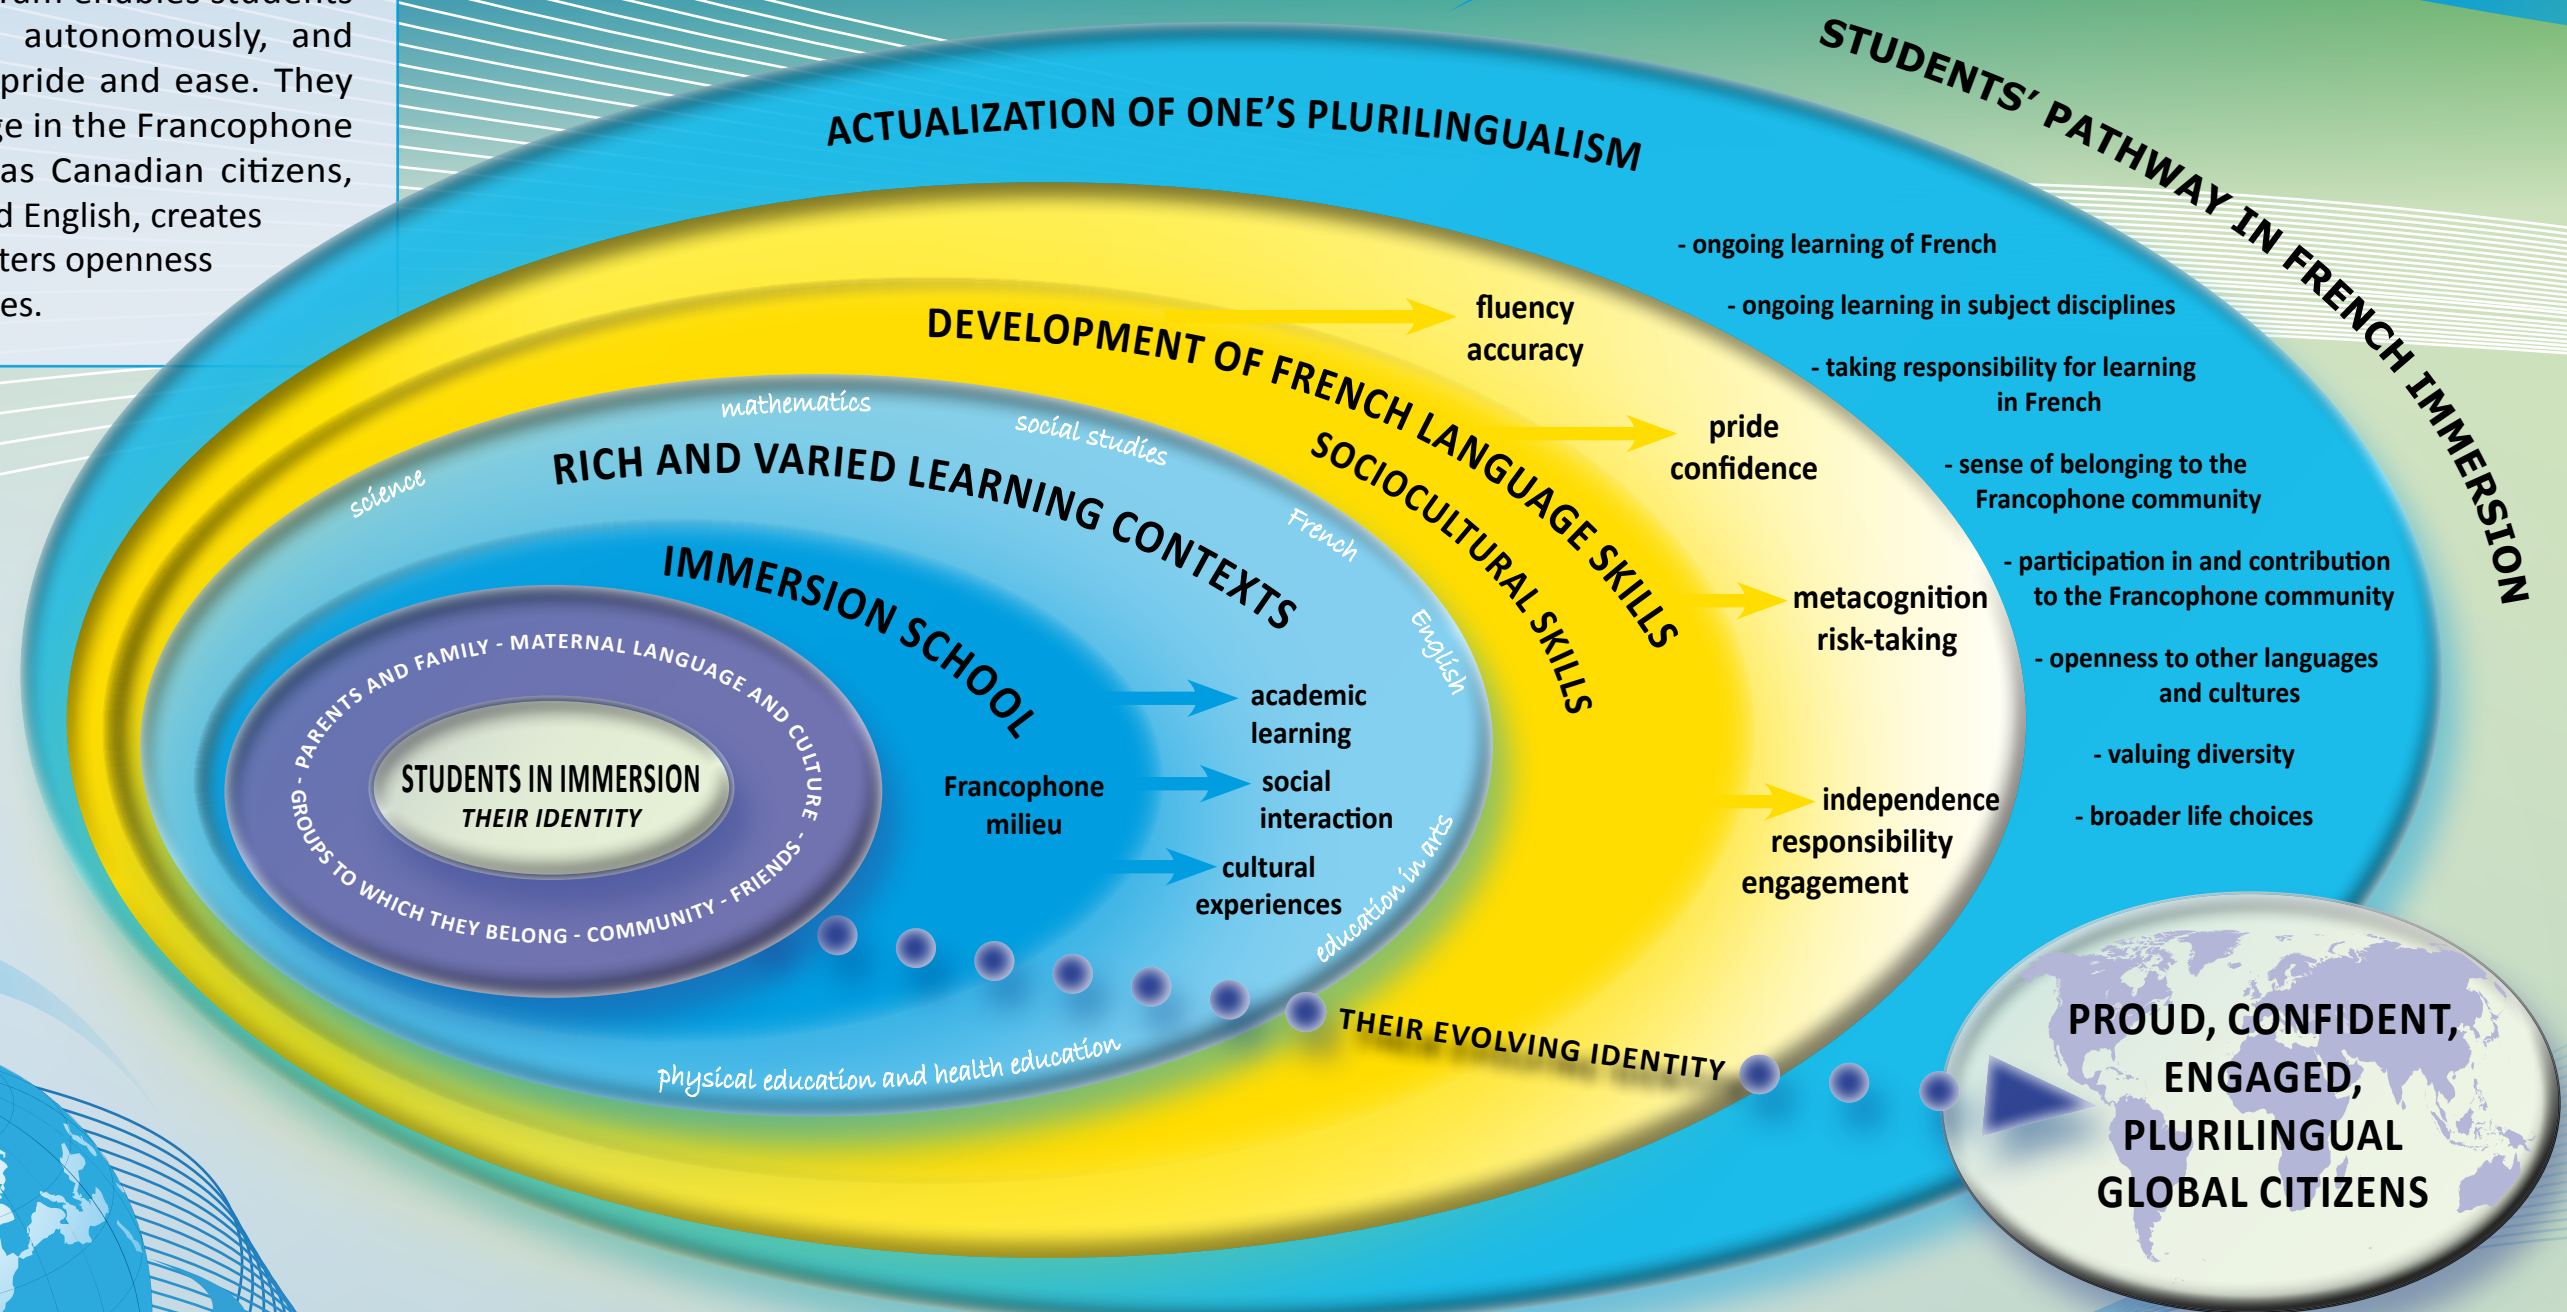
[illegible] enables students autonomously, and pride and ease. They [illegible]e in the Francophone as Canadian citizens, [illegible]d English, creates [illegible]ters openness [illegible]es.

STUDENTS' PATHWAY IN FRENCH IMMERSION

ACTUALIZATION OF ONE'S PLURILINGUALISM

- ongoing learning of French
- ongoing learning in subject disciplines
- taking responsibility for learning in French
- sense of belonging to the Francophone community
- participation in and contribution to the Francophone community
- openness to other languages and cultures
- valuing diversity
- broader life choices

DEVELOPMENT OF FRENCH LANGUAGE SKILLS

SOCIOCULTURAL SKILLS

fluency
accuracy

pride
confidence

metacognition
risk-taking

independence
responsibility
engagement

RICH AND VARIED LEARNING CONTEXTS

mathematics
social studies
science
French
English
education in arts
physical education and health education

IMMERSION SCHOOL

Francophone milieu

academic learning

social interaction

cultural experiences

PARENTS AND FAMILY - MATERNAL LANGUAGE AND CULTURE - GROUPS TO WHICH THEY BELONG - COMMUNITY - FRIENDS -

STUDENTS IN IMMERSION
THEIR IDENTITY

THEIR EVOLVING IDENTITY

PROUD, CONFIDENT, ENGAGED, PLURILINGUAL GLOBAL CITIZENS